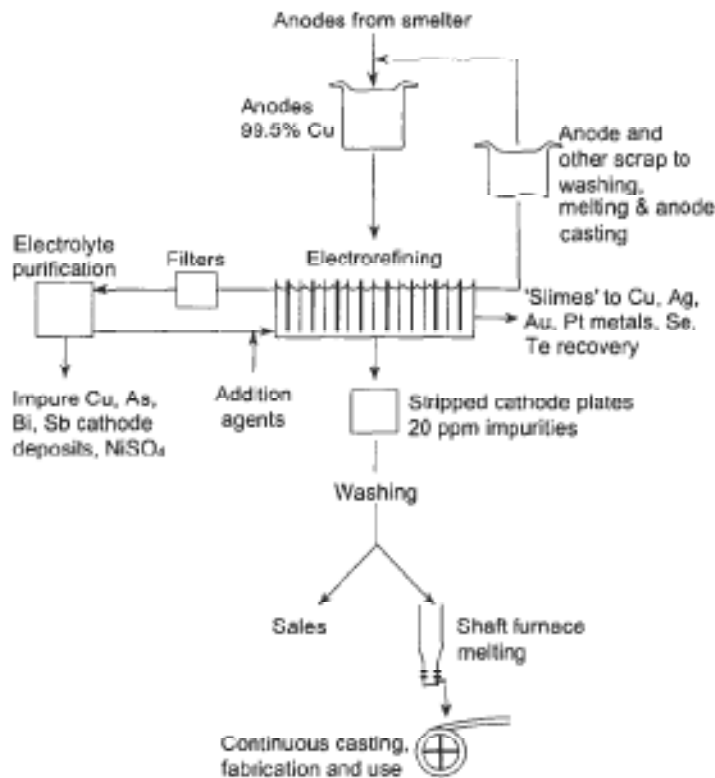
Anodes from smelter

Anodes 99.5% Cu

Anode and other scrap to washing, melting & anode casting

Electrolyte purification

Filters

Electrorefining

'Slimes' to Cu, Ag, Au, Pt metals, Se, Te recovery

Impure Cu, As, Bi, Sb cathode deposits, $NiSO_4$

Addition agents

Stripped cathode plates 20 ppm impurities

Washing

Sales

Shaft furnace melting

Continuous casting, fabrication and use